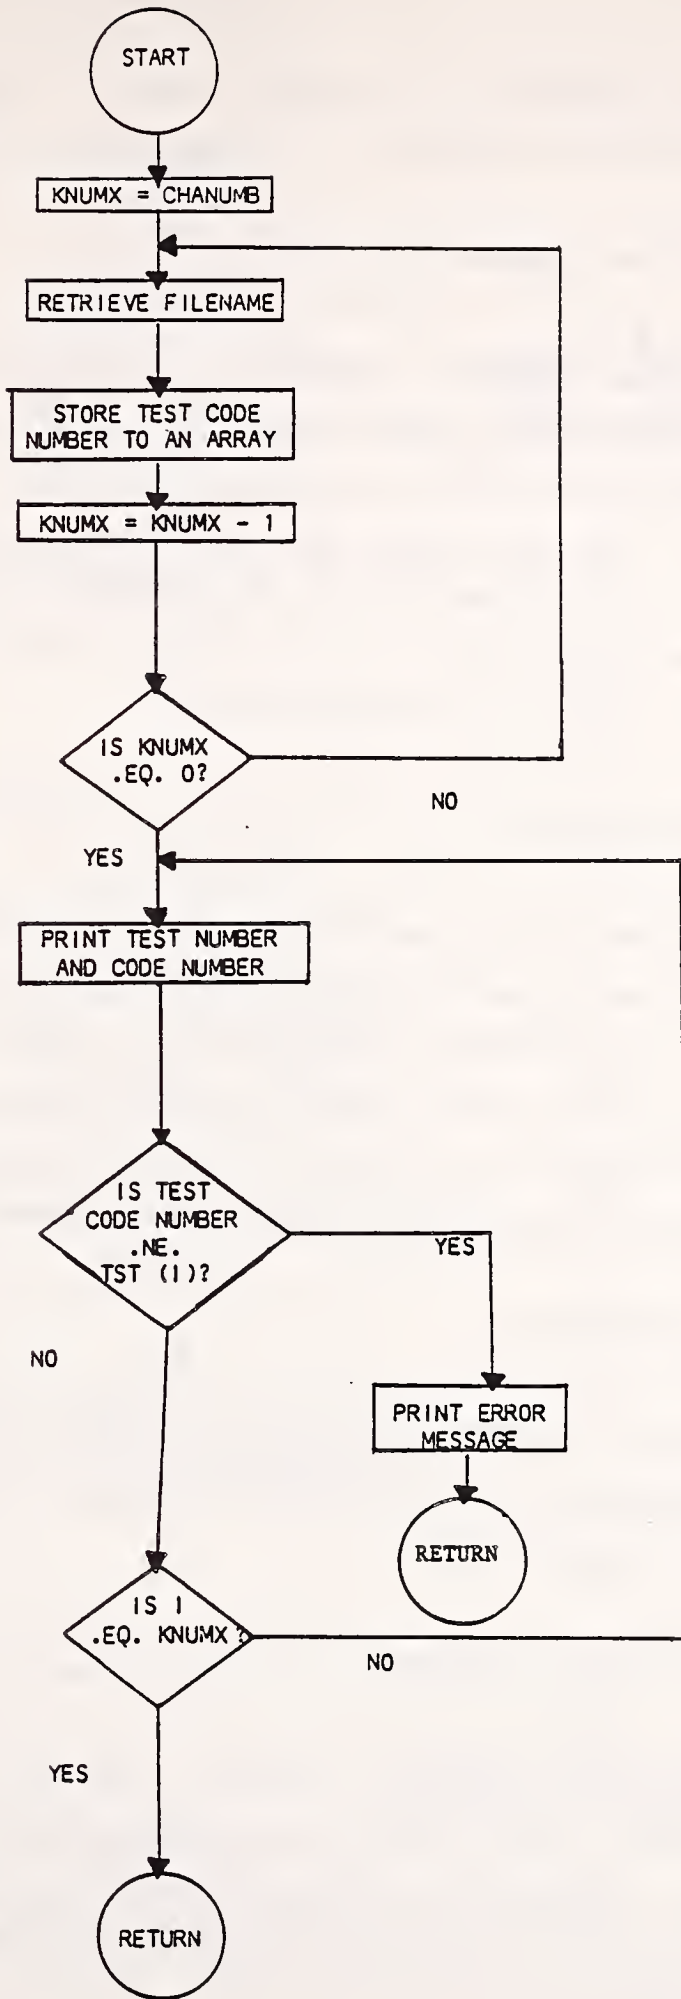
START

KNUMX = CHANUMB

RETRIEVE FILENAME

STORE TEST CODE NUMBER TO AN ARRAY

KNUMX = KNUMX - 1

IS KNUMX .EQ. 0?

NO

YES

PRINT TEST NUMBER AND CODE NUMBER

IS TEST CODE NUMBER .NE. TST (I)?

YES

NO

PRINT ERROR MESSAGE

RETURN

IS I .EQ. KNUMX ?

NO

YES

RETURN